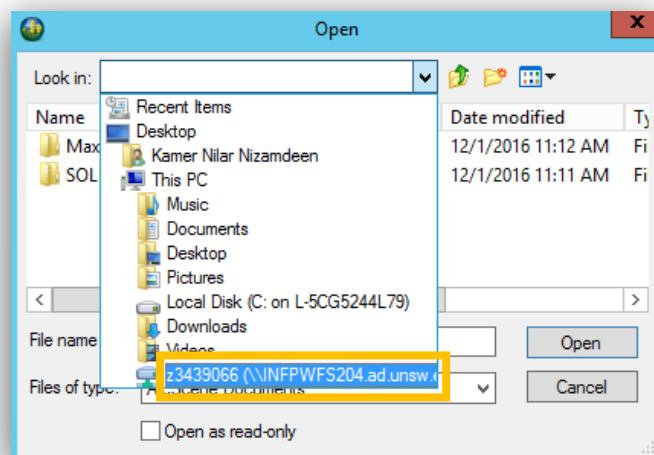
Open

Look in:

Name
Max
SOL

Date modified
12/1/2016 11:12 AM
12/1/2016 11:11 AM

Ty
Fi
Fi

Recent Items
Desktop
Kamer Nilar Nizamdeen
This PC
Music
Documents
Desktop
Pictures
Local Disk (C: on L-5CG5244L79)
Downloads
Videos
z3439066 (\\INFPWFS204.ad.unsw.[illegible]

File name
Files of type:
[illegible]cene Documents

Open
Cancel

Open as read-only